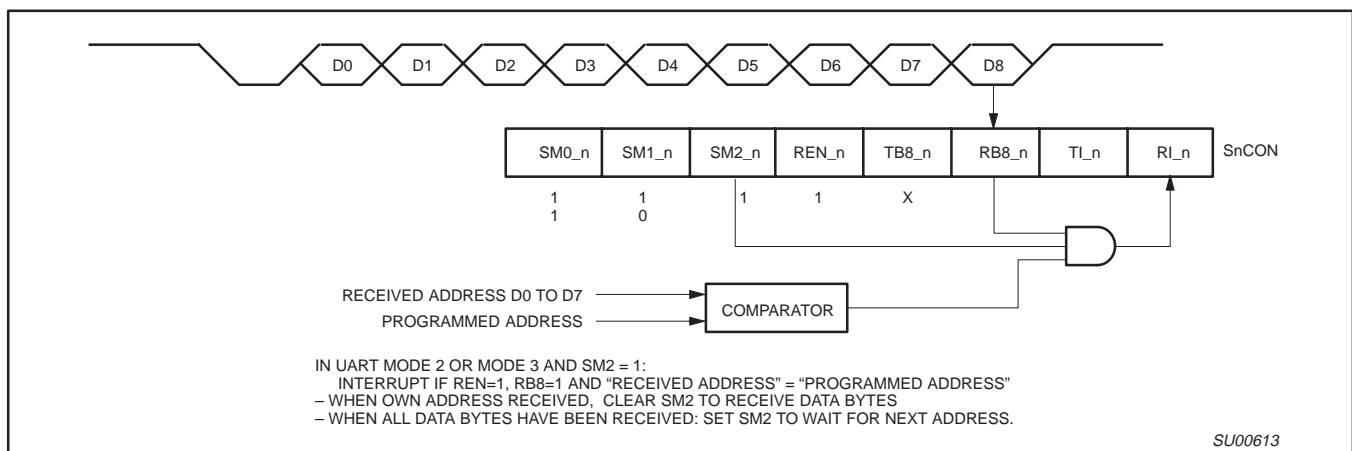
D0 D1 D2 D3 D4 D5 D6 D7 D8

| SM0_n | SM1_n | SM2_n | REN_n | TB8_n | RB8_n | TI_n | RI_n |
|---|---|---|---|---|---|---|---|

SnCON

1 1 1 1 X
1 0

RECEIVED ADDRESS D0 TO D7

PROGRAMMED ADDRESS

COMPARATOR

IN UART MODE 2 OR MODE 3 AND SM2 = 1:
INTERRUPT IF REN=1, RB8=1 AND “RECEIVED ADDRESS” = “PROGRAMMED ADDRESS”
– WHEN OWN ADDRESS RECEIVED, CLEAR SM2 TO RECEIVE DATA BYTES
– WHEN ALL DATA BYTES HAVE BEEN RECEIVED: SET SM2 TO WAIT FOR NEXT ADDRESS.

SU00613